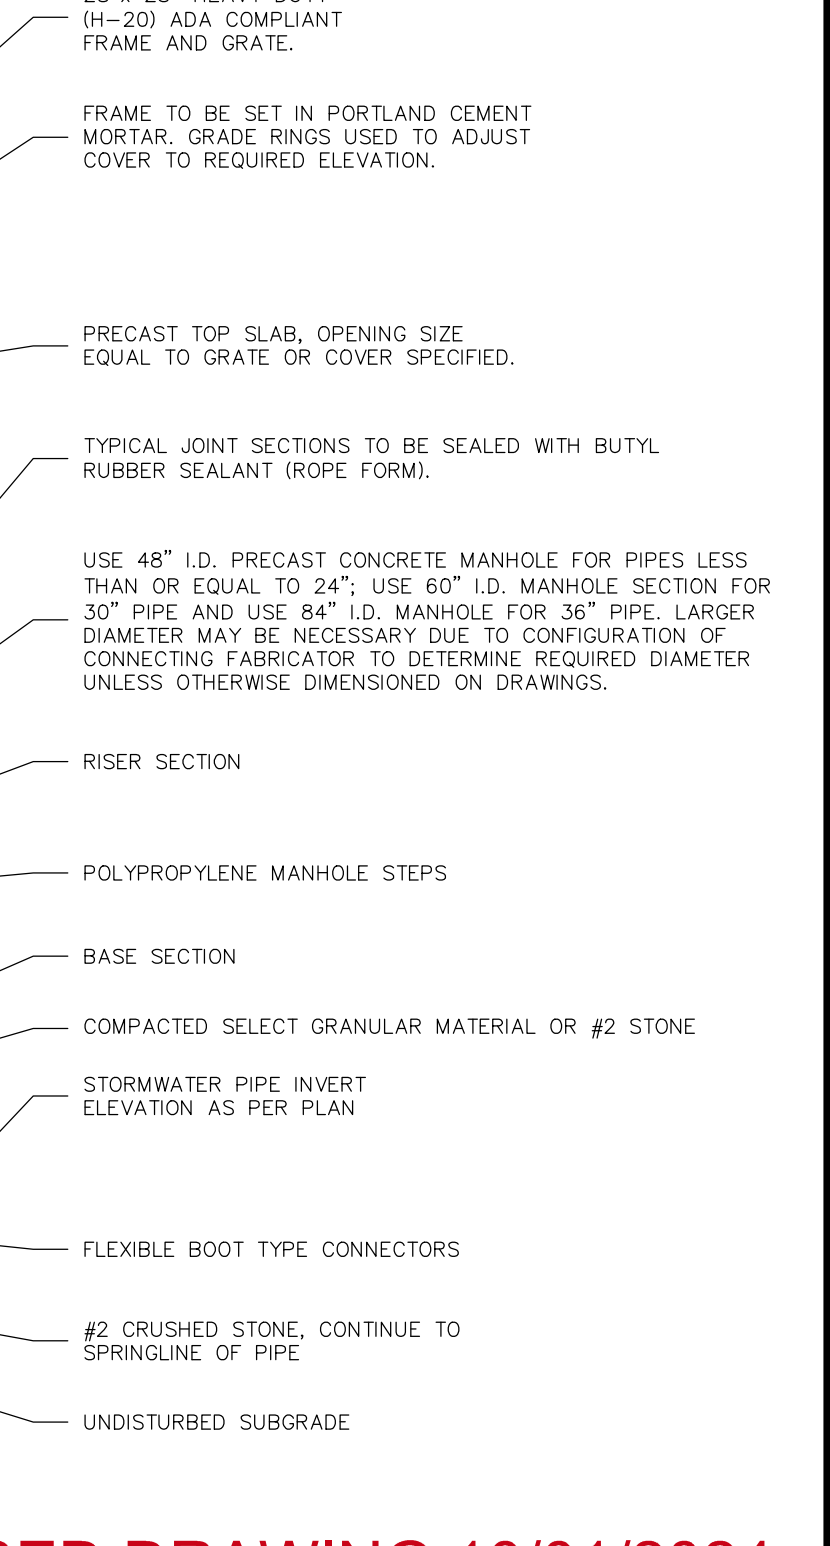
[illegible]
(H–20) ADA COMPLIANT
FRAME AND GRATE.

FRAME TO BE SET IN PORTLAND CEMENT MORTAR. GRADE RINGS USED TO ADJUST COVER TO REQUIRED ELEVATION.

PRECAST TOP SLAB, OPENING SIZE EQUAL TO GRATE OR COVER SPECIFIED.

TYPICAL JOINT SECTIONS TO BE SEALED WITH BUTYL RUBBER SEALANT (ROPE FORM).

USE 48" I.D. PRECAST CONCRETE MANHOLE FOR PIPES LESS THAN OR EQUAL TO 24"; USE 60" I.D. MANHOLE SECTION FOR 30" PIPE AND USE 84" I.D. MANHOLE FOR 36" PIPE. LARGER DIAMETER MAY BE NECESSARY DUE TO CONFIGURATION OF CONNECTING FABRICATOR TO DETERMINE REQUIRED DIAMETER UNLESS OTHERWISE DIMENSIONED ON DRAWINGS.

RISER SECTION

POLYPROPYLENE MANHOLE STEPS

BASE SECTION

COMPACTED SELECT GRANULAR MATERIAL OR #2 STONE

STORMWATER PIPE INVERT ELEVATION AS PER PLAN

FLEXIBLE BOOT TYPE CONNECTORS

#2 CRUSHED STONE, CONTINUE TO SPRINGLINE OF PIPE

UNDISTURBED SUBGRADE

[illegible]